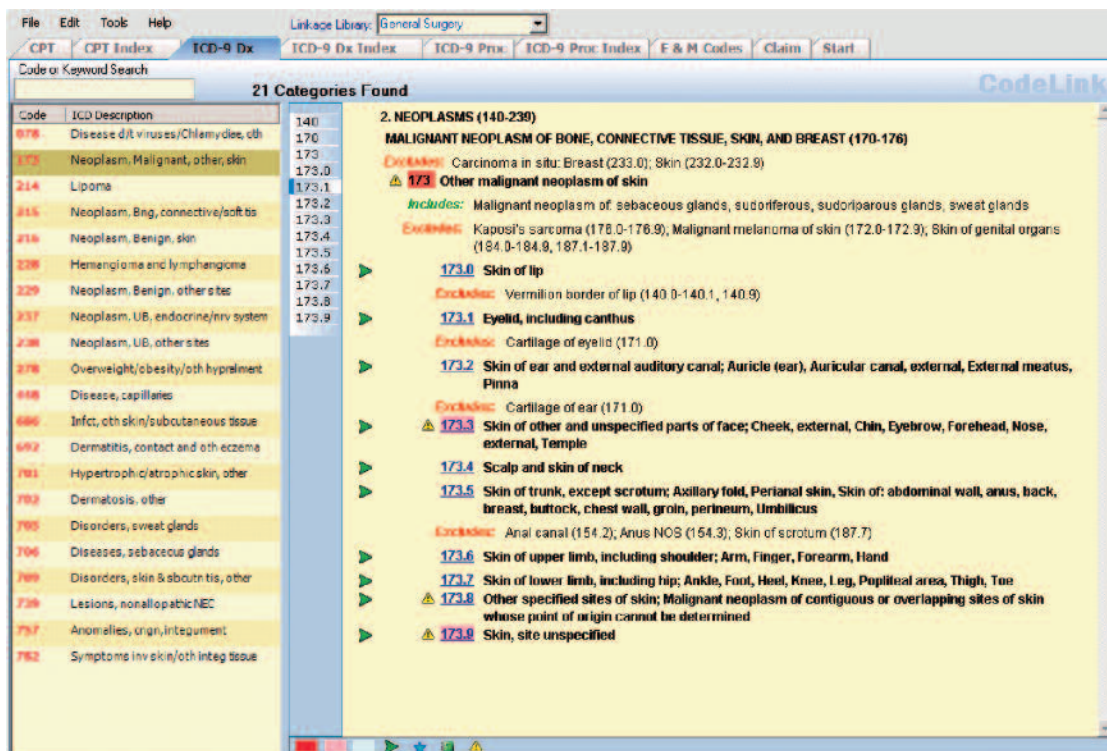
File Edit Tools Help

Linkage Library: General Surgery

CPT | CPT Index | ICD-9 Dx | ICD-9 Dx Index | ICD-9 Proc | ICD-9 Proc Index | E & M Codes | Claim | Start

Code or Keyword Search

21 Categories Found

CodeLink

| Code | ICD Description |
|---|---|
| 078 | Disease d/t viruses/Chlamydiae, oth |
| 173 | Neoplasm, Malignant, other, skin |
| 214 | Lipoma |
| 215 | Neoplasm, Bng, connective/soft tis |
| 216 | Neoplasm, Benign, skin |
| 228 | Hemangioma and lymphangioma |
| 229 | Neoplasm, Benign, other sites |
| 237 | Neoplasm, UB, endocrine/nrv system |
| 238 | Neoplasm, UB, other sites |
| 278 | Overweight/obesity/oth hyprelment |
| 448 | Disease, capillaries |
| 686 | Infct, oth skin/subcutaneous tissue |
| 692 | Dermatitis, contact and oth eczema |
| 701 | Hypertrophic/atrophic skin, other |
| 702 | Dermatosis, other |
| 705 | Disorders, sweat glands |
| 706 | Diseases, sebaceous glands |
| 709 | Disorders, skin & sbcutn tis, other |
| 739 | Lesions, nonallopathic NEC |
| 757 | Anomalies, crgn, integument |
| 782 | Symptoms inv skin/oth integ tissue |

140
170
173
173.0
173.1
173.2
173.3
173.4
173.5
173.6
173.7
173.8
173.9

2. NEOPLASMS (140-239)

MALIGNANT NEOPLASM OF BONE, CONNECTIVE TISSUE, SKIN, AND BREAST (170-176)

Excludes: Carcinoma in situ: Breast (233.0); Skin (232.0-232.9)

173 Other malignant neoplasm of skin

Includes: Malignant neoplasm of: sebaceous glands, sudoriferous, sudoriparous glands, sweat glands

Excludes: Kaposi's sarcoma (176.0-176.9), Malignant melanoma of skin (172.0-172.9); Skin of genital organs (184.0-184.9, 187.1-187.9)

173.0 Skin of lip

Excludes: Vermilion border of lip (140.0-140.1, 140.9)

173.1 Eyelid, including canthus

Excludes: Cartilage of eyelid (171.0)

173.2 Skin of ear and external auditory canal; Auricle (ear), Auricular canal, external, External meatus, Pinna

Excludes: Cartilage of ear (171.0)

173.3 Skin of other and unspecified parts of face; Cheek, external, Chin, Eyebrow, Forehead, Nose, external, Temple

173.4 Scalp and skin of neck

173.5 Skin of trunk, except scrotum; Axillary fold, Perianal skin, Skin of: abdominal wall, anus, back, breast, buttock, chest wall, groin, perineum, Umbilicus

Excludes: Anal canal (154.2); Anus NOS (154.3); Skin of scrotum (187.7)

173.6 Skin of upper limb, including shoulder; Arm, Finger, Forearm, Hand

173.7 Skin of lower limb, including hip; Ankle, Foot, Heel, Knee, Leg, Popliteal area, Thigh, Toe

173.8 Other specified sites of skin; Malignant neoplasm of contiguous or overlapping sites of skin whose point of origin cannot be determined

173.9 Skin, site unspecified